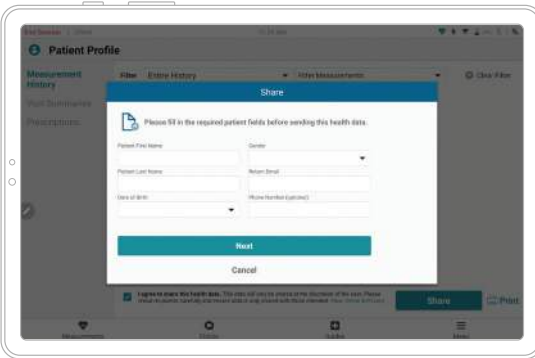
Patient Profile

Measurement History

Visit Summaries

Prescriptions

Filter Entire History

Filter Measurements

Clear Filter

Share

Please fill in the required patient fields before sending this health data.

Patient First Name

Gender

Patient Last Name

Return Email

Date of Birth

Phone Number (optional)

Next

Cancel

I agree to share this health data. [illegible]

Share

Print

Measurements

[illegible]

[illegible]

Menu